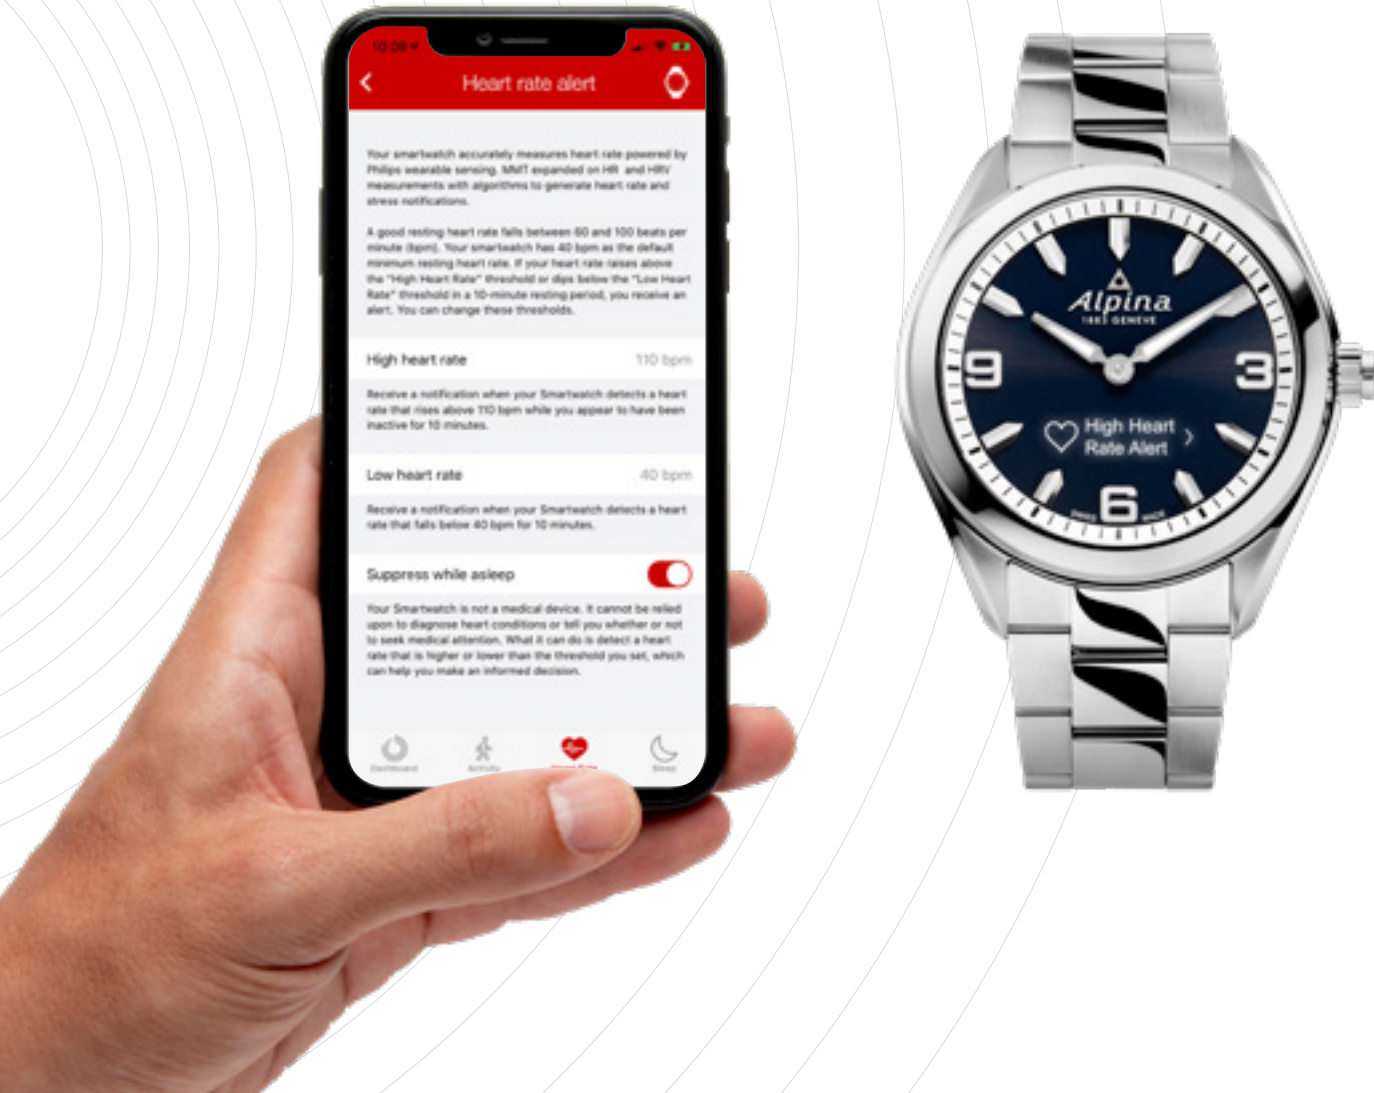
10:09

Heart rate alert

Your smartwatch accurately measures heart rate powered by Philips wearable sensing. MMT expanded on HR and HRV measurements with algorithms to generate heart rate and stress notifications.

A good resting heart rate falls between 60 and 100 beats per minute (bpm). Your smartwatch has 40 bpm as the default minimum resting heart rate. If your heart rate raises above the "High Heart Rate" threshold or dips below the "Low Heart Rate" threshold in a 10-minute resting period, you receive an alert. You can change these thresholds.

High heart rate 110 bpm

Receive a notification when your Smartwatch detects a heart rate that rises above 110 bpm while you appear to have been inactive for 10 minutes.

Low heart rate 40 bpm

Receive a notification when your Smartwatch detects a heart rate that falls below 40 bpm for 10 minutes.

Suppress while asleep

Your Smartwatch is not a medical device. It cannot be relied upon to diagnose heart conditions or tell you whether or not to seek medical attention. What it can do is detect a heart rate that is higher or lower than the threshold you set, which can help you make an informed decision.

Dashboard Activity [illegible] Sleep

Alpina
1883 GENEVE
9 3 6
High Heart Rate Alert
SWISS MADE